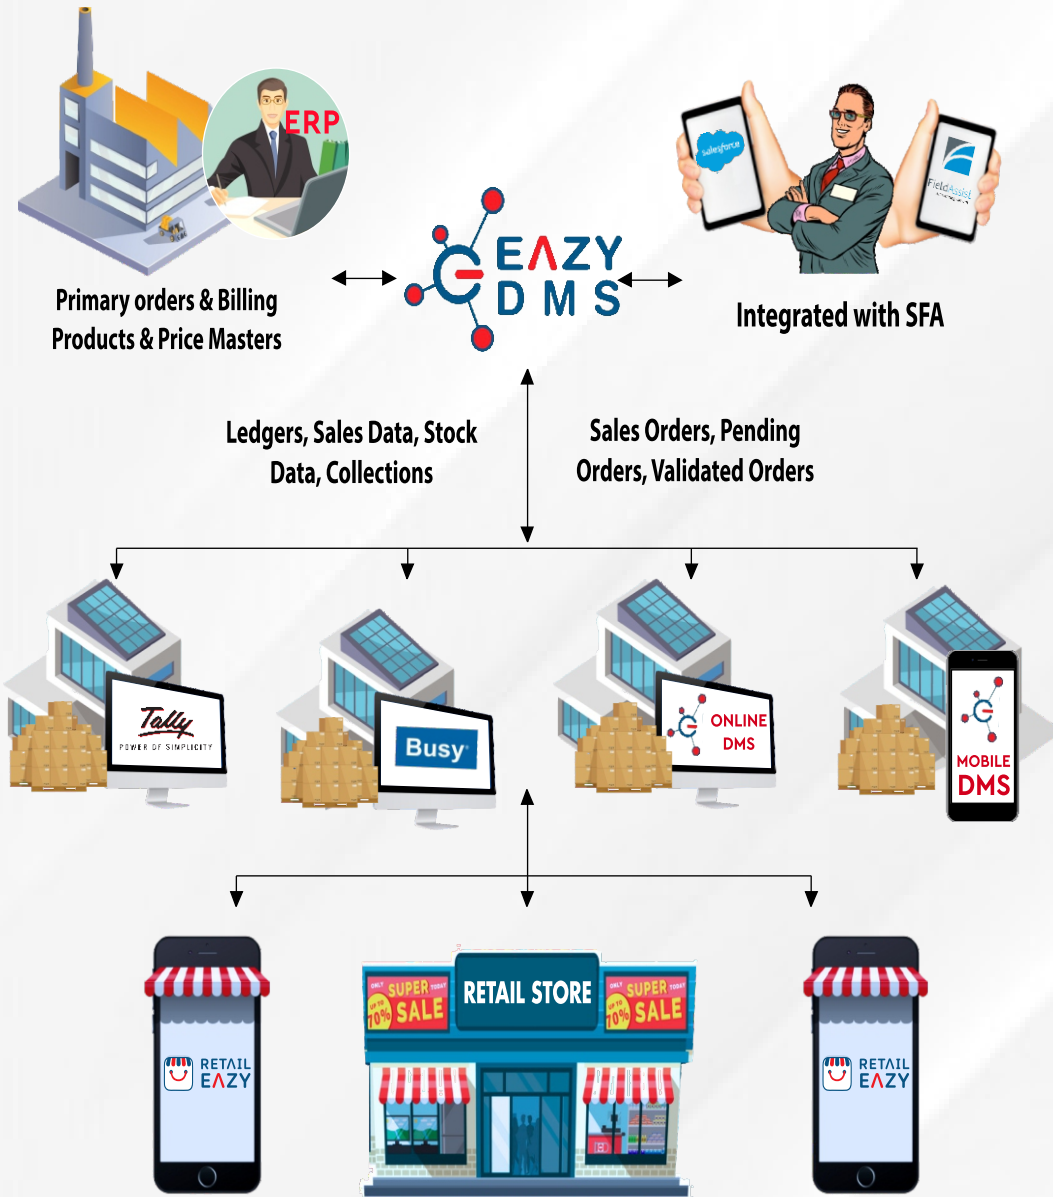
ERP

salesforce

FieldAssist

EAZY DMS

Primary orders & Billing
Products & Price Masters

Integrated with SFA

Ledgers, Sales Data, Stock Data, Collections

Sales Orders, Pending Orders, Validated Orders

Tally
POWER OF SIMPLICITY

Busy

ONLINE DMS

MOBILE DMS

RETAIL EAZY

SUPER SALE
UP TO 70%
ONLY TODAY

RETAIL STORE

SUPER SALE
UP TO 70%
ONLY TODAY

RETAIL EAZY